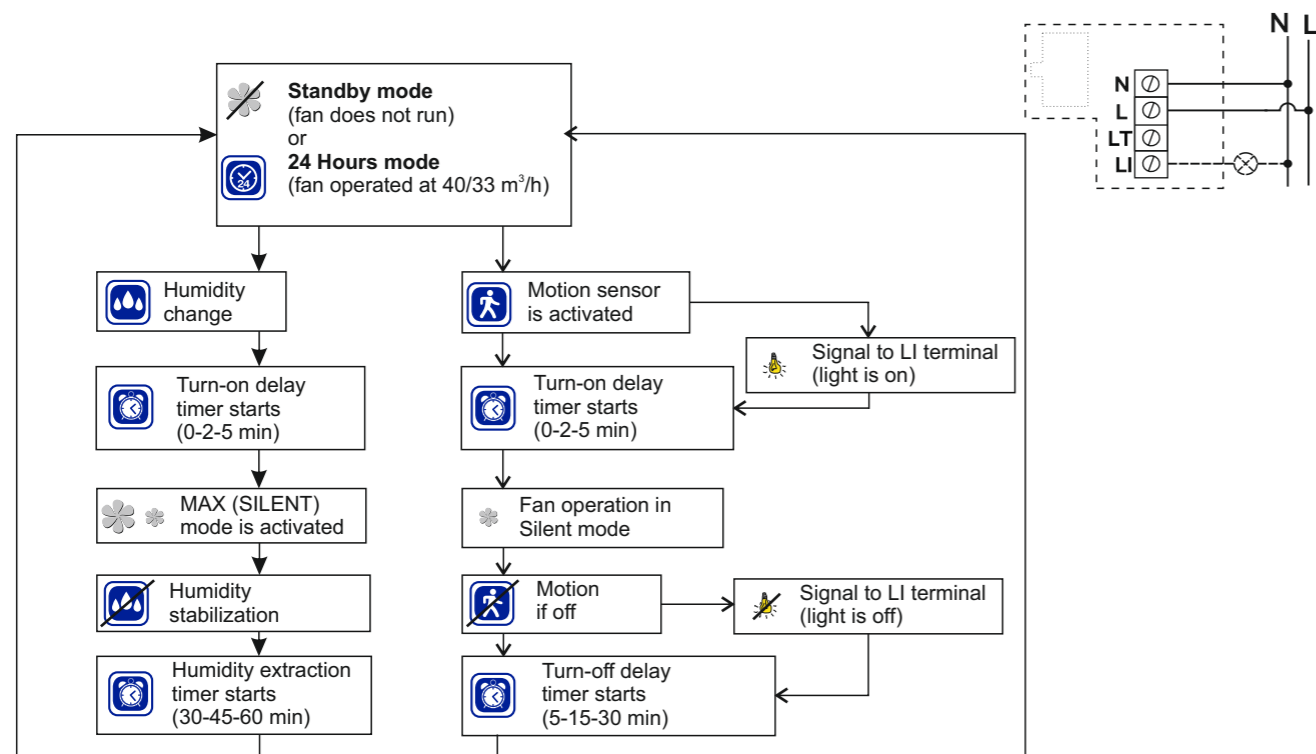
**Standby mode**
(fan does not run)
or
**24 Hours mode**
(fan operated at 40/33 m$^3$/h)

24

Humidity change

Turn-on delay timer starts (0-2-5 min)

MAX (SILENT) mode is activated

Humidity stabilization

Humidity extraction timer starts (30-45-60 min)

Motion sensor is activated

Signal to LI terminal (light is on)

Turn-on delay timer starts (0-2-5 min)

Fan operation in Silent mode

Motion if off

Signal to LI terminal (light is off)

Turn-off delay timer starts (5-15-30 min)

N L

N
L
LT
LI